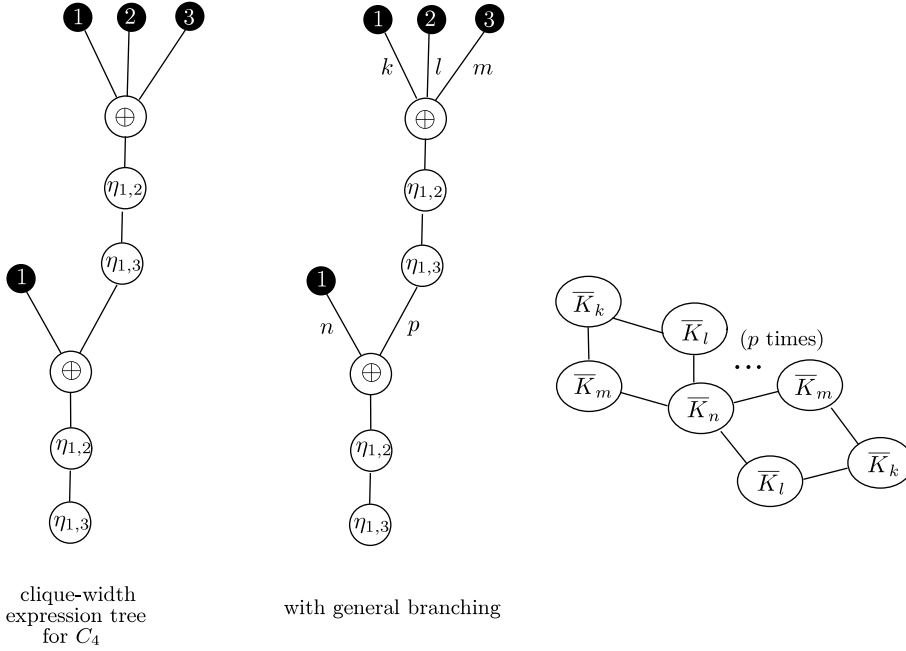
1 2 3

$\oplus$

$\eta_{1,2}$

$\eta_{1,3}$

1

$\oplus$

$\eta_{1,2}$

$\eta_{1,3}$

clique-width expression tree for $C_4$

1 2 3

$k$ $l$ $m$

$\oplus$

$\eta_{1,2}$

$\eta_{1,3}$

1

$n$ $p$

$\oplus$

$\eta_{1,2}$

$\eta_{1,3}$

with general branching

$\overline{K}_k$

$\overline{K}_l$

($p$ times)

$\overline{K}_m$

$\overline{K}_n$

$\overline{K}_m$

$\overline{K}_l$

$\overline{K}_k$